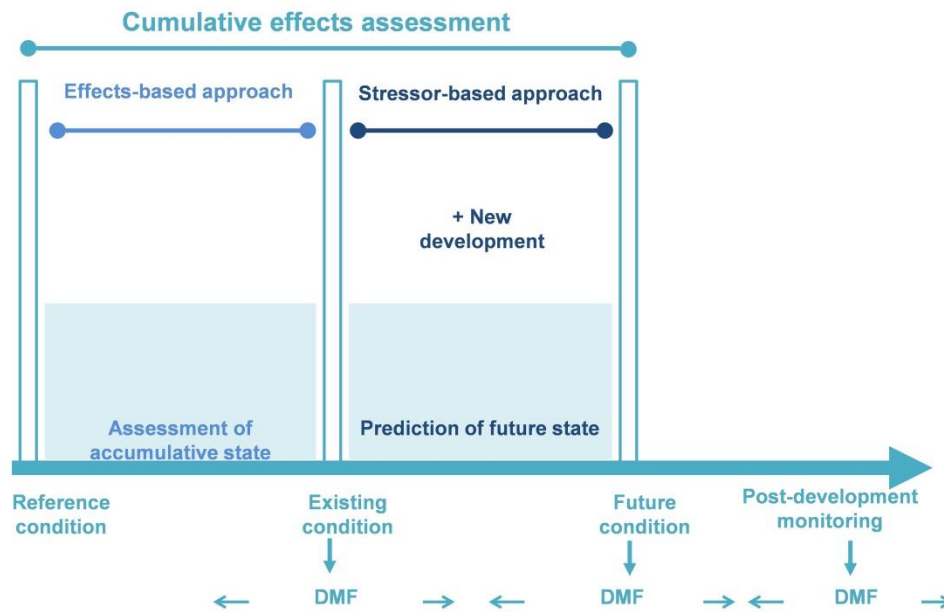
Cumulative effects assessment

Effects-based approach

Stressor-based approach

+ New development

Assessment of accumulative state

Prediction of future state

Reference condition

Existing condition

Future condition

Post-development monitoring

DMF

DMF

DMF